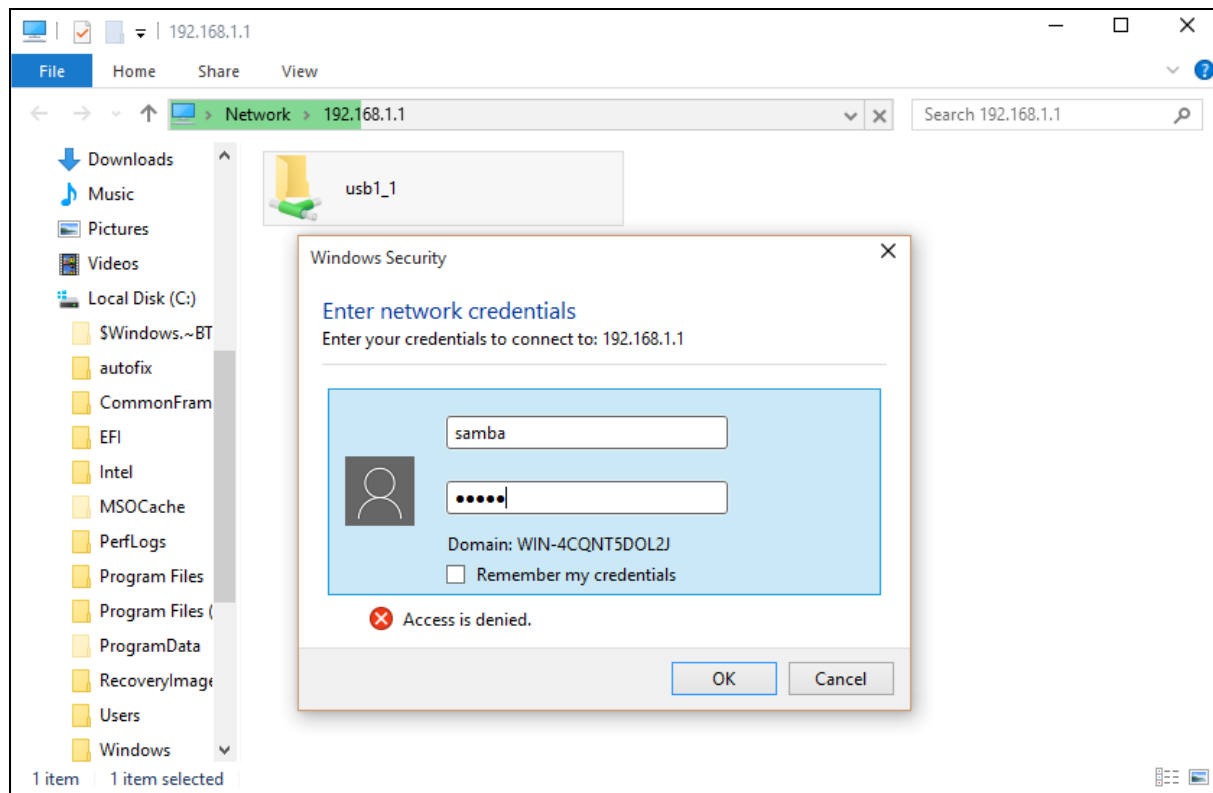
192.168.1.1

File Home Share View

Network > 192.168.1.1

Search 192.168.1.1

Downloads
Music
Pictures
Videos
Local Disk (C:)
$Windows.~BT
autofix
CommonFram
EFI
Intel
MSOCache
PerfLogs
Program Files
Program Files (
ProgramData
RecoveryImage
Users
Windows

usb1_1

Windows Security

Enter network credentials
Enter your credentials to connect to: 192.168.1.1

samba
•••••

Domain: WIN-4CQNT5DOL2J
Remember my credentials

Access is denied.

OK Cancel

1 item 1 item selected